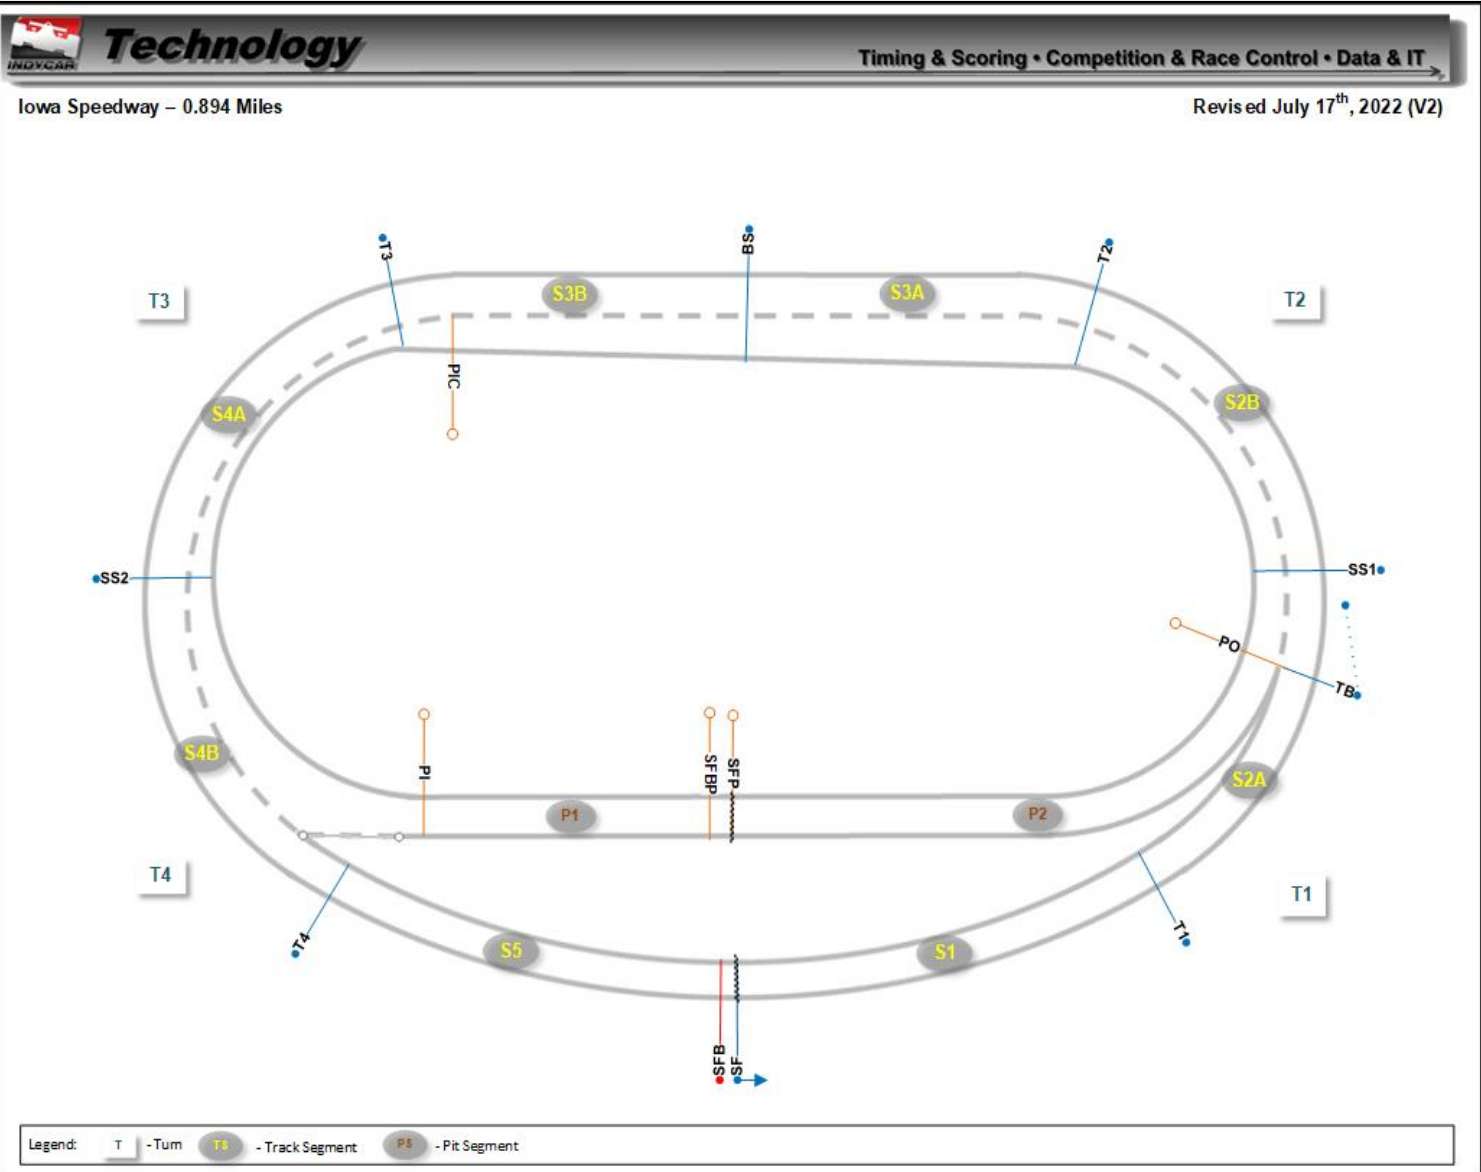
INDYCAR Technology

Timing & Scoring • Competition & Race Control • Data & IT

Iowa Speedway – 0.894 Miles

Revised July 17$^{th}$, 2022 (V2)

T3

T3

S3B

BS

S3A

T2

T2

PIC

S4A

S2B

SS2

SS1

PO

TB

PI

SFBP

SFP

S4B

S2A

P1

P2

T4

T1

T4

S5

S1

T1

SFB

SF

Legend: T -Turn T3 - Track Segment P3 - Pit Segment